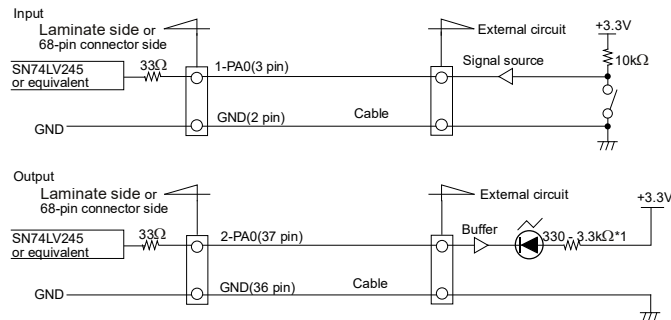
Input
Laminate side or
68-pin connector side
External circuit
+3.3V
SN74LV245
or equivalent
33Ω
1-PA0(3 pin)
Signal source
10kΩ
GND
GND(2 pin)
Cable

Output
Laminate side or
68-pin connector side
External circuit
+3.3V
SN74LV245
or equivalent
33Ω
2-PA0(37 pin)
Buffer
330 - 3.3kΩ*1
GND
GND(36 pin)
Cable